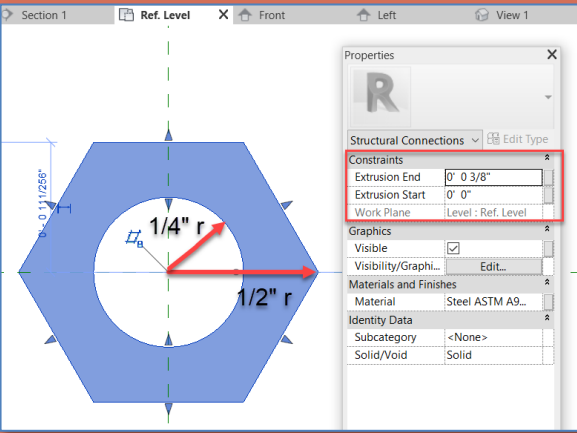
Section 1 | Ref. Level | Front | Left | View 1

0' 0 111/256"

1/4" r

1/2" r

Properties

Structural Connections | Edit Type

| Constraints | |
|---|---|
| Extrusion End | 0' 0 3/8" |
| Extrusion Start | 0' 0" |
| Work Plane | Level : Ref. Level |
| Graphics | |
| Visible | ☑ |
| Visibility/Graphi... | Edit... |
| Materials and Finishes | |
| Material | Steel ASTM A9... |
| Identity Data | |
| Subcategory | <None> |
| Solid/Void | Solid |